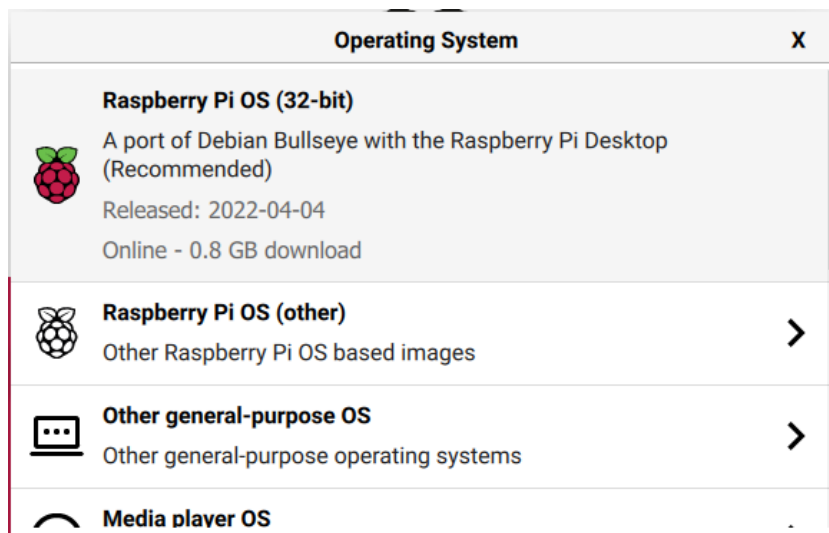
Operating System

X

Raspberry Pi OS (32-bit)

A port of Debian Bullseye with the Raspberry Pi Desktop (Recommended)

Released: 2022-04-04

Online - 0.8 GB download

Raspberry Pi OS (other)

Other Raspberry Pi OS based images

Other general-purpose OS

Other general-purpose operating systems

Media player OS